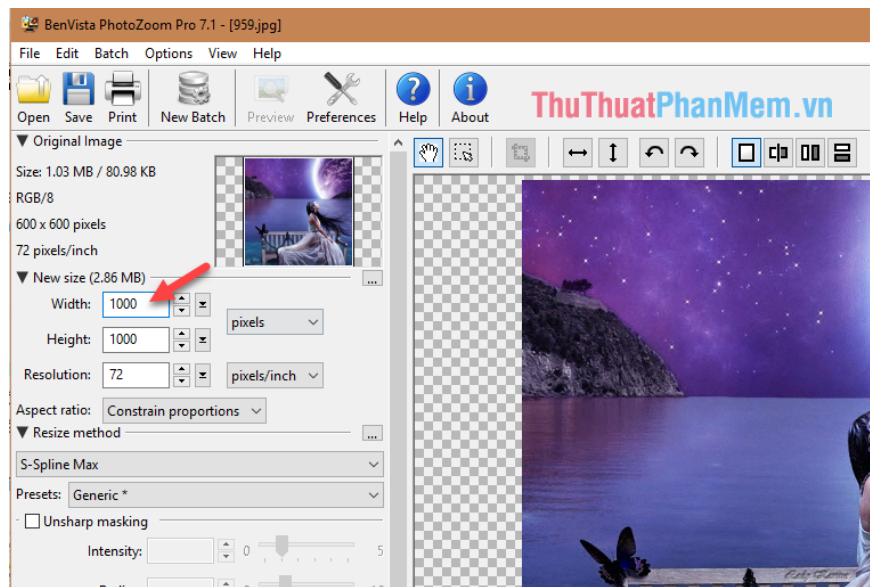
BenVista PhotoZoom Pro 7.1 - [959.jpg]

File Edit Batch Options View Help

Open Save Print New Batch Preview Preferences Help About

ThuThuatPhanMem.vn

▼ Original Image

Size: 1.03 MB / 80.98 KB

RGB/8

600 x 600 pixels

72 pixels/inch

▼ New size (2.86 MB)

Width: 1000 pixels

Height: 1000

Resolution: 72 pixels/inch

Aspect ratio: Constrain proportions

▼ Resize method

S-Spline Max

Presets: Generic *

Unsharp masking

Intensity: 0 5